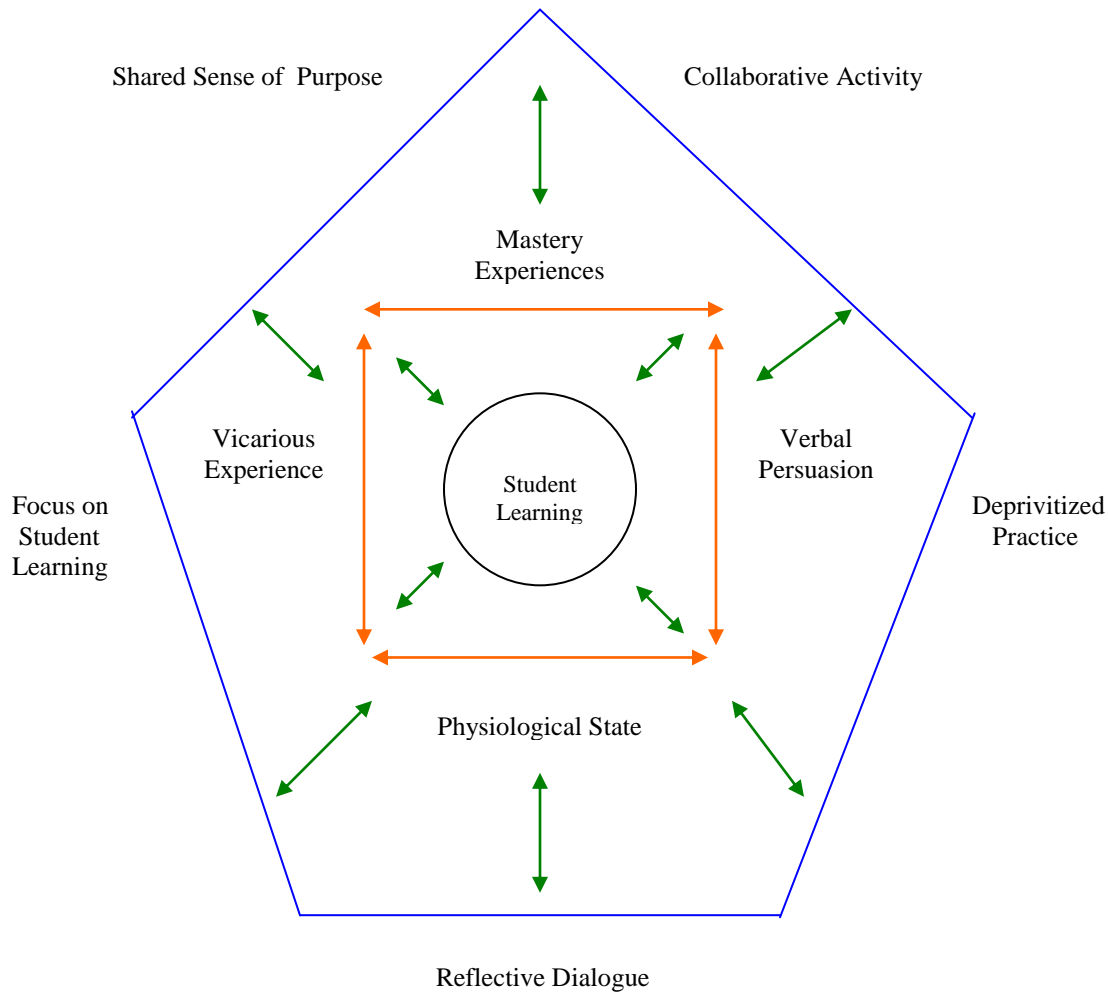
Shared Sense of Purpose

Collaborative Activity

Mastery Experiences

Vicarious Experience

Student Learning

Verbal Persuasion

Focus on Student Learning

Deprivitized Practice

Physiological State

Reflective Dialogue